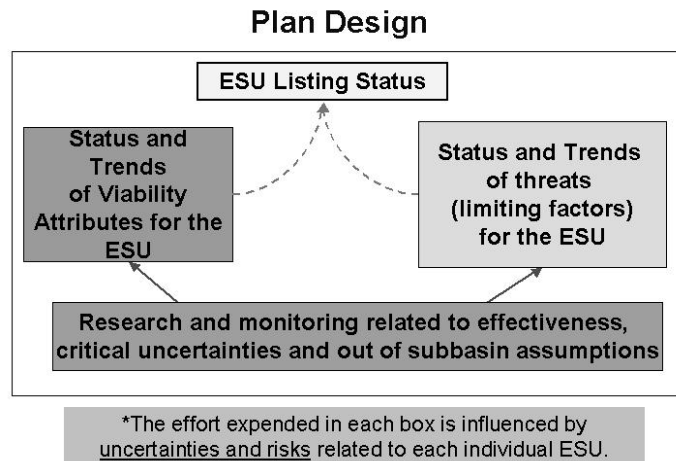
Plan Design

ESU Listing Status

Status and Trends of Viability Attributes for the ESU

Status and Trends of threats (limiting factors) for the ESU

Research and monitoring related to effectiveness, critical uncertainties and out of subbasin assumptions

*The effort expended in each box is influenced by uncertainties and risks related to each individual ESU.